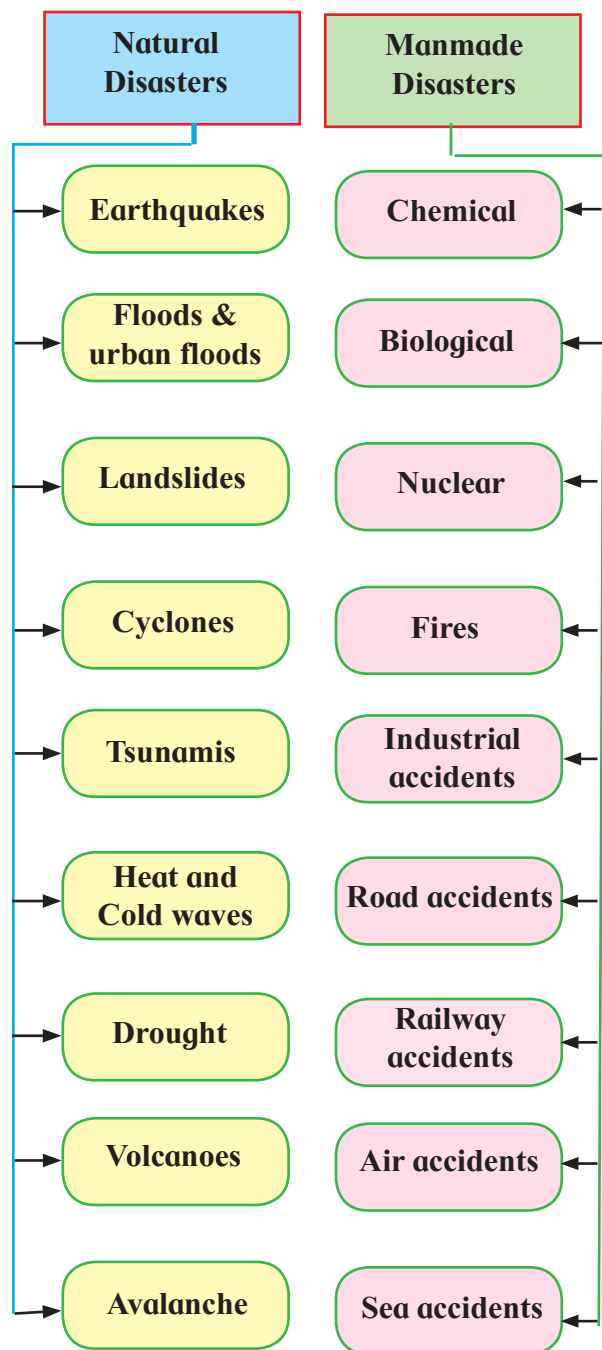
Natural Disasters

Earthquakes

Floods & urban floods

Landslides

Cyclones

Tsunamis

Heat and Cold waves

Drought

Volcanoes

Avalanche

Manmade Disasters

Chemical

Biological

Nuclear

Fires

Industrial accidents

Road accidents

Railway accidents

Air accidents

Sea accidents